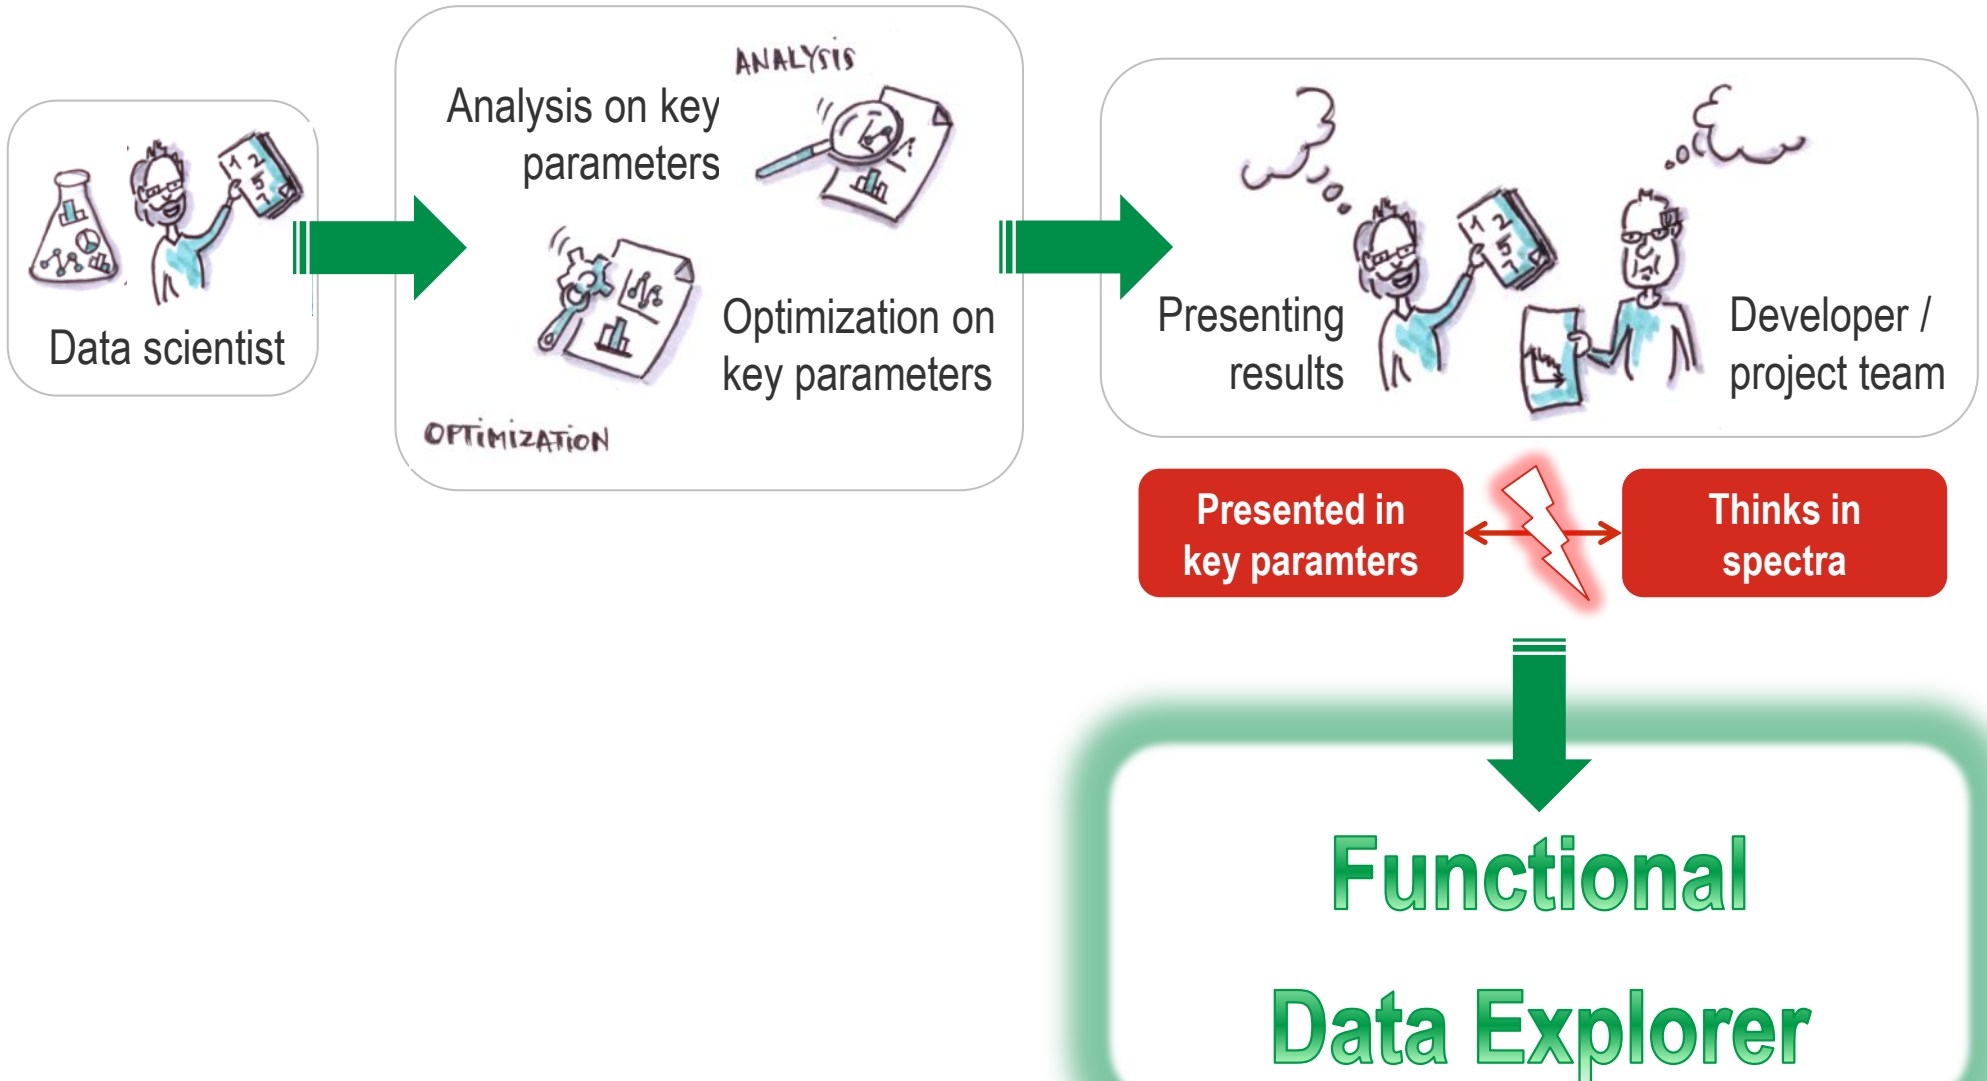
Data scientist

ANALYSIS

Analysis on key parameters

Optimization on key parameters

OPTIMIZATION

Presenting results

Developer / project team

Presented in key paramters

Thinks in spectra

Functional Data Explorer